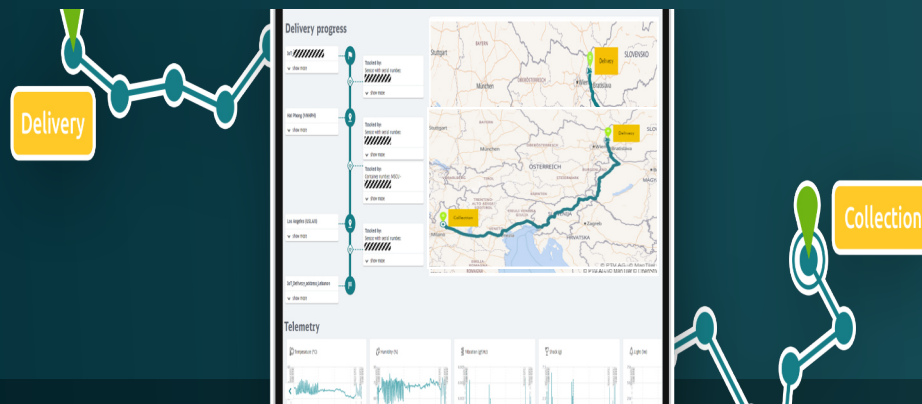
Delivery

Collection

Delivery progress

view more

Touched by:

view more

Val Pisang (VNMPH)

view more

Touched by:

view more

Touched by:

view more

Los Angeles (USLAX)

view more

Touched by:

view more

view more

Stuttgart

München

SLOVENSKO

Delivery

Bratislava

Delivery

Wien

Bratislava

ÖSTERREICH

Collection

Zagreb

HRVATSKA

Telemetry

Temperature (°C)

Humidity (%)

Vibration (g)

Shock (g)

Light (lux)